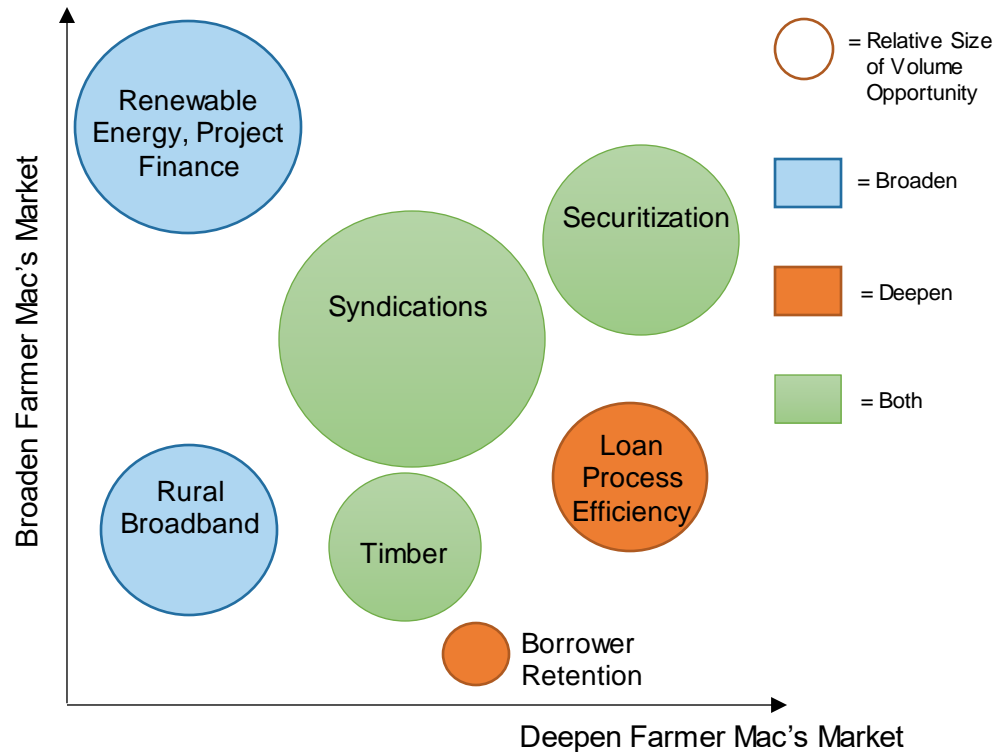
Broaden Farmer Mac's Market

Renewable Energy, Project Finance

Securitization

Syndications

Rural Broadband

Timber

Loan Process Efficiency

Borrower Retention

Deepen Farmer Mac's Market

= Relative Size of Volume Opportunity

= Broaden

= Deepen

= Both